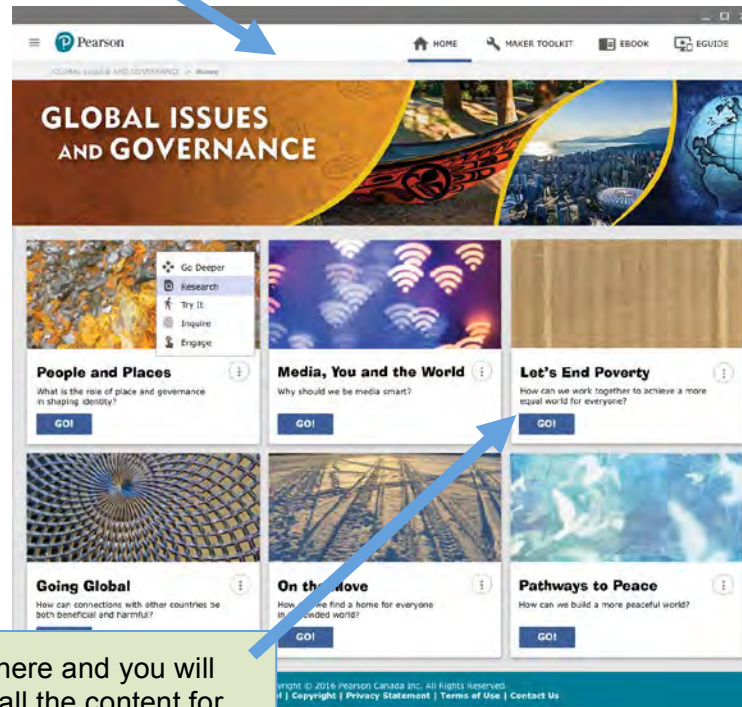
Pearson

HOME

MAKER TOOLKIT

EBOOK

EGUIDE

GLOBAL ISSUES AND GOVERNANCE > Home

GLOBAL ISSUES AND GOVERNANCE

Go Deeper

Research

Try It

Inquire

Engage

People and Places

What is the role of place and governance in shaping identity?

GO!

Media, You and the World

Why should we be media smart?

GO!

Let's End Poverty

How can we work together to achieve a more equal world for everyone?

GO!

Going Global

How can connections with other countries be both beneficial and harmful?

On the Move

How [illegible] we find a home for everyone in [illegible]owded world?

GO!

Pathways to Peace

How can we build a more peaceful world?

GO!

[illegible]yright © 2016 Pearson Canada Inc. All Rights Reserved.

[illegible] | Copyright | Privacy Statement | Terms of Use | Contact Us

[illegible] here and you will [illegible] all the content for